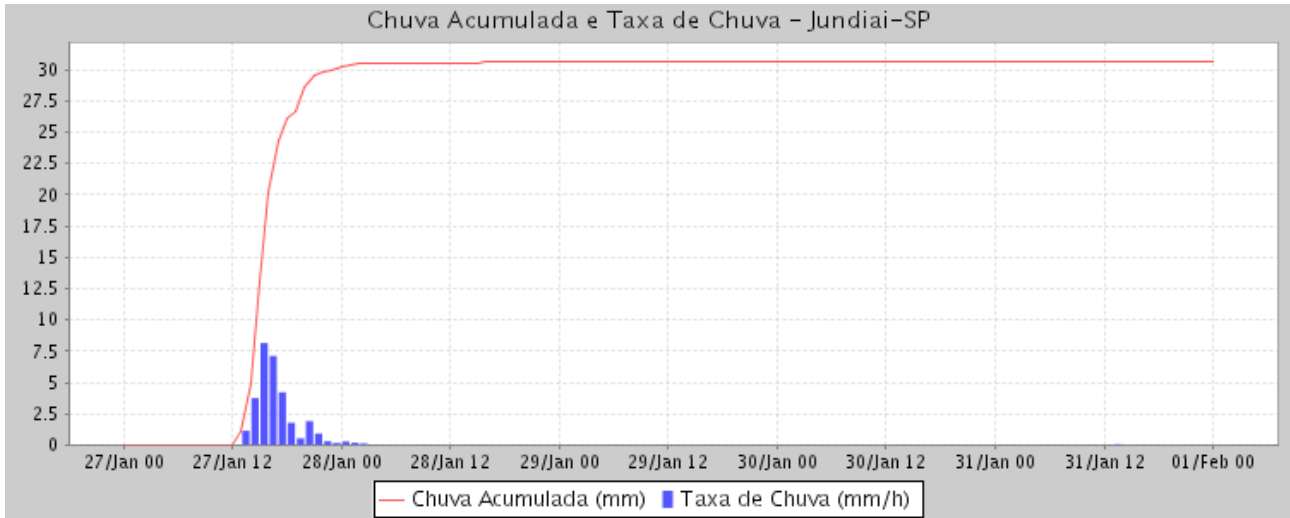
Chuva Acumulada e Taxa de Chuva - Jundiai-SP

30
27.5
25
22.5
20
17.5
15
12.5
10
7.5
5
2.5
0

27/Jan 00 27/Jan 12 28/Jan 00 28/Jan 12 29/Jan 00 29/Jan 12 30/Jan 00 30/Jan 12 31/Jan 00 31/Jan 12 01/Feb 00

Chuva Acumulada (mm) Taxa de Chuva (mm/h)